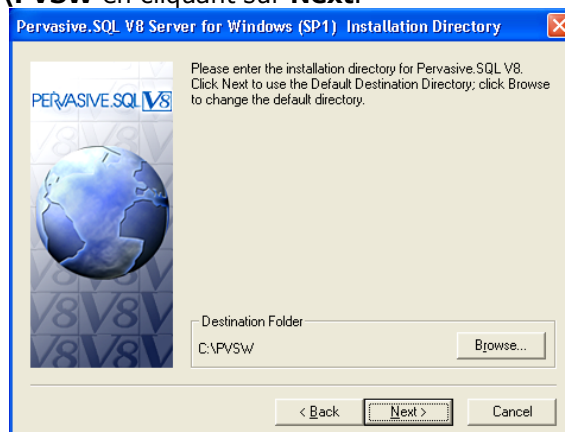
\PVSW en cliquant sur Next.

Pervasive.SQL V8 Server for Windows (SP1) Installation Directory

PERVASIVE.SQL V8

Please enter the installation directory for Pervasive.SQL V8. Click Next to use the Default Destination Directory; click Browse to change the default directory.

Destination Folder

C:\PVSW

Browse...

< Back

Next >

Cancel